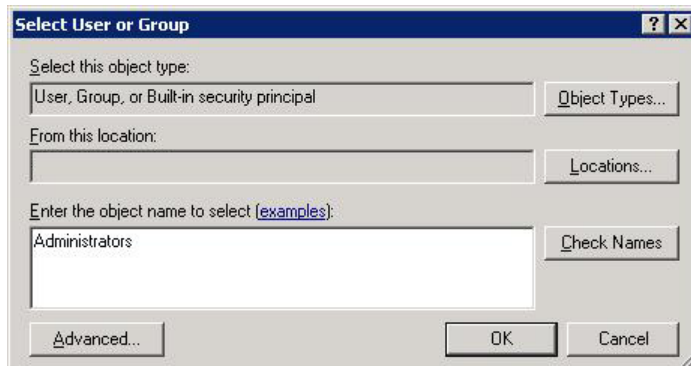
Select User or Group

?

X

Select this object type:

User, Group, or Built-in security principal

Object Types...

From this location:

Locations...

Enter the object name to select (examples):

Administrators

Check Names

Advanced...

OK

Cancel